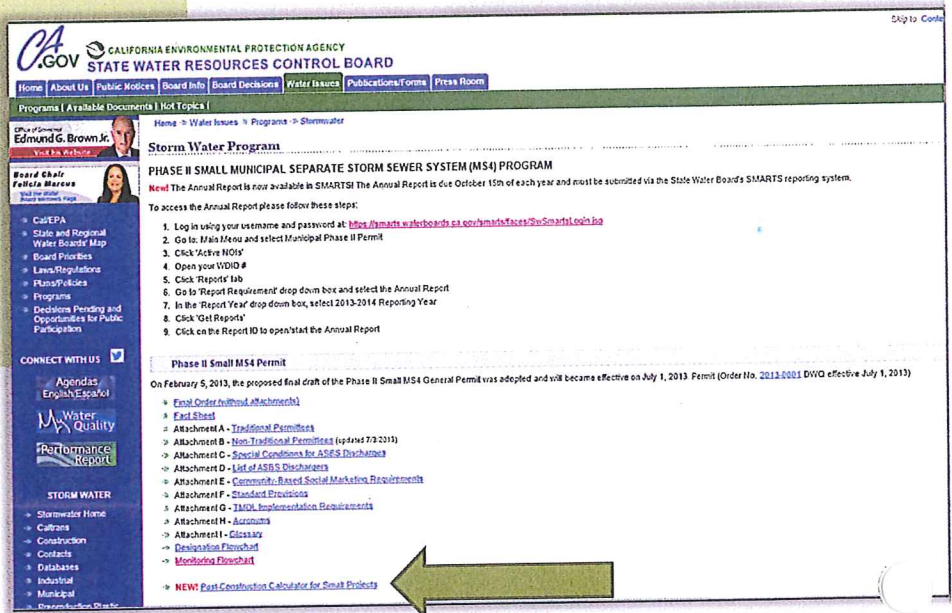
Skip to Conte

CA.GOV CALIFORNIA ENVIRONMENTAL PROTECTION AGENCY STATE WATER RESOURCES CONTROL BOARD

Home | About Us | Public Notices | Board Info | Board Decisions | Water Issues | Publications/Forms | Press Room

Programs | Available Documents | Hot Topics |

Office of Governor Edmund G. Brown Jr. Visit his Website

Board Chair Felicia Marcus Visit the State Board Members Page

CalEPA
State and Regional Water Boards' Map
Board Priorities
Laws/Regulations
Plans/Policies
Programs
Decisions Pending and Opportunities for Public Participation

CONNECT WITH US

Agendas English/Español

My Water Quality

Performance Report

STORM WATER

Stormwater Home
Caltrans
Construction
Contacts
Databases
Industrial
Municipal
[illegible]

Home » Water Issues » Programs » Stormwater

Storm Water Program

PHASE II SMALL MUNICIPAL SEPARATE STORM SEWER SYSTEM (MS4) PROGRAM

New! The Annual Report is now available in SMARTS! The Annual Report is due October 15th of each year and must be submitted via the State Water Board's SMARTS reporting system.

To access the Annual Report please follow these steps:

1. Log in using your username and password at: https://smarts.waterboards.ca.gov/smarts/faces/SwSmartsLogin.jsp
2. Go to: Main Menu and select Municipal Phase II Permit
3. Click 'Active NOIs'
4. Open your WDID #
5. Click 'Reports' tab
6. Go to 'Report Requirement' drop down box and select the Annual Report
7. In the 'Report Year' drop down box, select 2013-2014 Reporting Year
8. Click 'Get Reports'
9. Click on the Report ID to open/start the Annual Report

Phase II Small MS4 Permit

On February 5, 2013, the proposed final draft of the Phase II Small MS4 General Permit was adopted and will become effective on July 1, 2013. Permit (Order No. 2013-0001 DWQ effective July 1, 2013)

Final Order (without attachments)
Fact Sheet
Attachment A - Traditional Permittees
Attachment B - Non-Traditional Permittees (updated 7/3/2013)
Attachment C - Special Conditions for ASBS Discharges
Attachment D - List of ASBS Dischargers
Attachment E - Community-Based Social Marketing Requirements
Attachment F - Standard Provisions
Attachment G - TMDL Implementation Requirements
Attachment H - Acronyms
Attachment I - Glossary
Designation Flowchart
Monitoring Flowchart

NEW! Post Construction Calculator for Small Projects